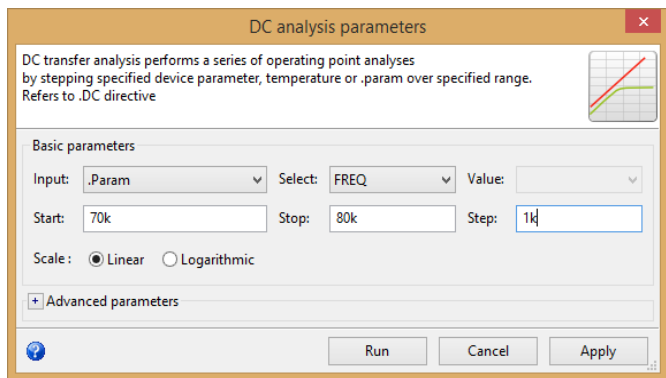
DC analysis parameters

DC transfer analysis performs a series of operating point analyses by stepping specified device parameter, temperature or .param over specified range. Refers to .DC directive

Basic parameters

Input: .Param
Select: FREQ
Value:

Start: 70k
Stop: 80k
Step: 1k

Scale : Linear Logarithmic

+ Advanced parameters

Run
Cancel
Apply